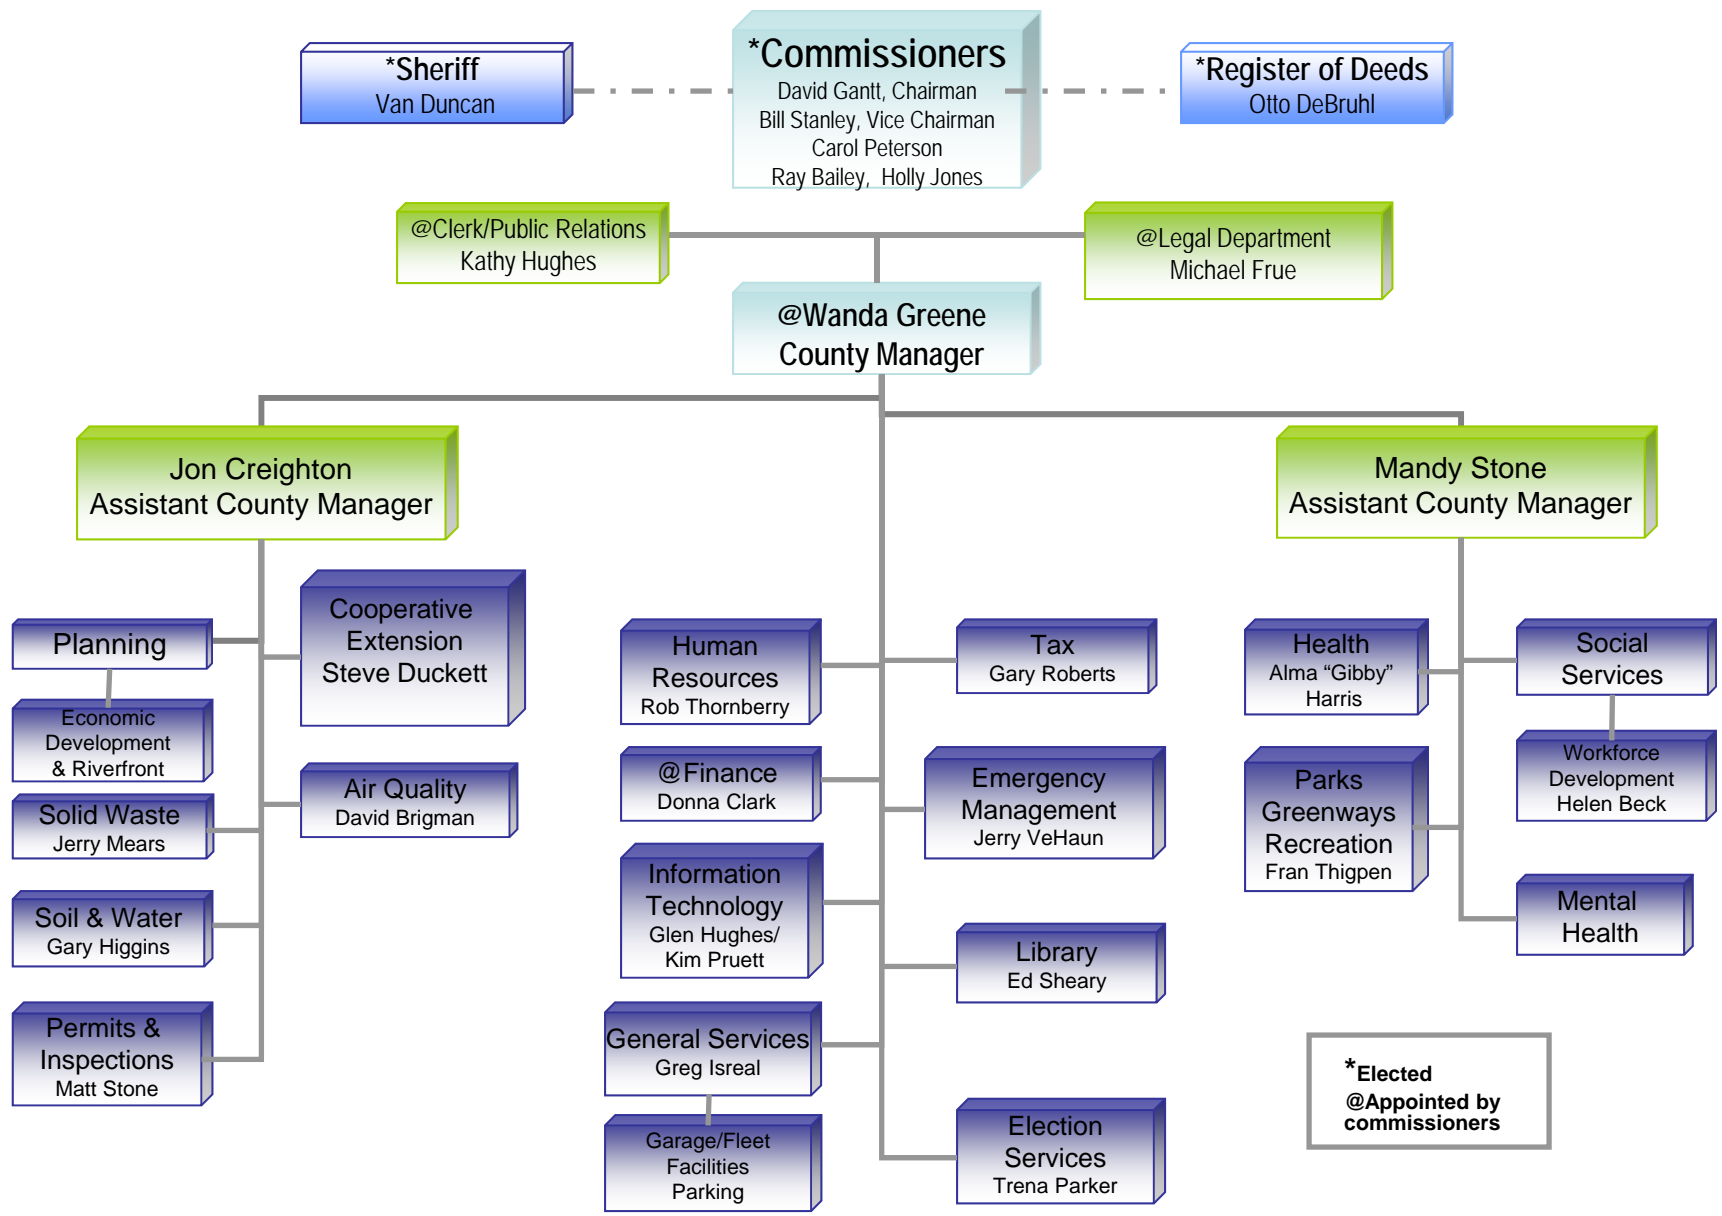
*Sheriff
Van Duncan

*Commissioners
David Gantt, Chairman
Bill Stanley, Vice Chairman
Carol Peterson
Ray Bailey, Holly Jones

*Register of Deeds
Otto DeBruhl

@Clerk/Public Relations
Kathy Hughes

@Legal Department
Michael Frue

@Wanda Greene
County Manager

Jon Creighton
Assistant County Manager

Mandy Stone
Assistant County Manager

Planning

Economic Development & Riverfront

Solid Waste
Jerry Mears

Soil & Water
Gary Higgins

Permits & Inspections
Matt Stone

Cooperative Extension
Steve Duckett

Air Quality
David Brigman

Human Resources
Rob Thornberry

@Finance
Donna Clark

Information Technology
Glen Hughes/ Kim Pruett

General Services
Greg Isreal

Garage/Fleet
Facilities
Parking

Tax
Gary Roberts

Emergency Management
Jerry VeHaun

Library
Ed Sheary

Election Services
Trena Parker

Health
Alma "Gibby" Harris

Parks Greenways Recreation
Fran Thigpen

Social Services

Workforce Development
Helen Beck

Mental Health

*Elected
@Appointed by commissioners